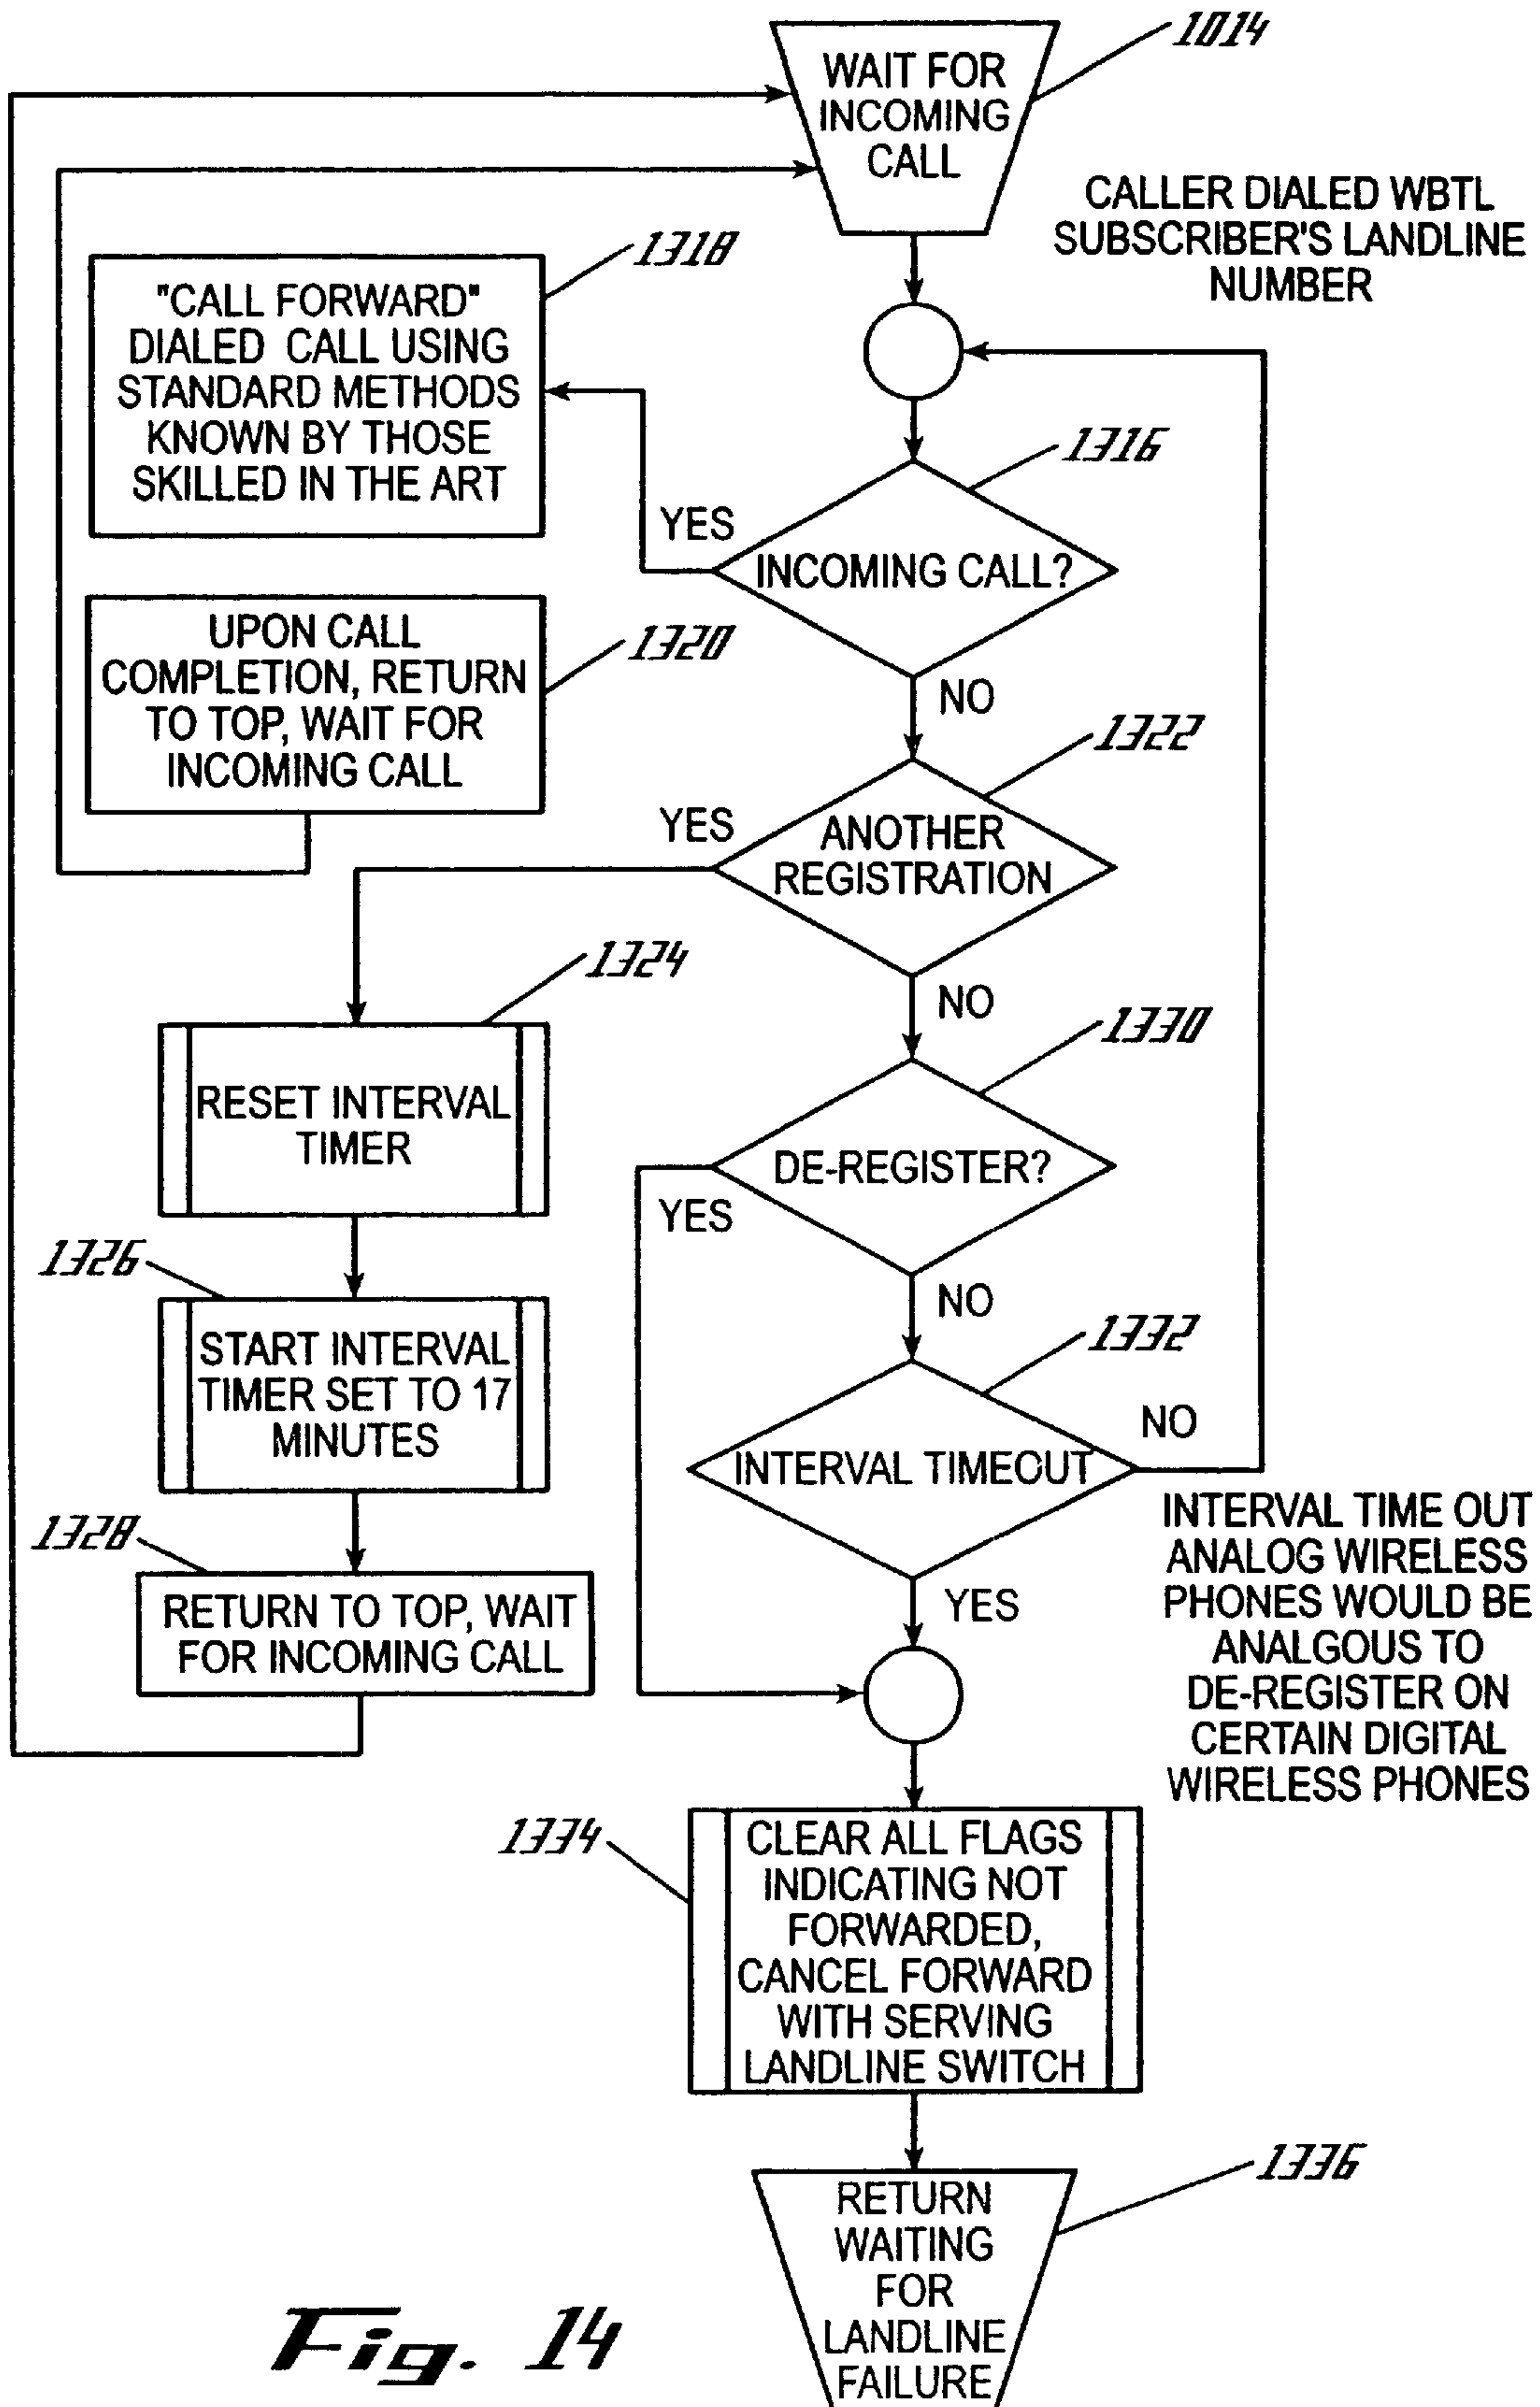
1014

WAIT FOR INCOMING CALL

CALLER DIALED WBTL SUBSCRIBER'S LANDLINE NUMBER

1318

"CALL FORWARD" DIALED CALL USING STANDARD METHODS KNOWN BY THOSE SKILLED IN THE ART

1316

YES

INCOMING CALL?

UPON CALL COMPLETION, RETURN TO TOP, WAIT FOR INCOMING CALL

1320

NO

1322

YES

ANOTHER REGISTRATION

1324

NO

1330

RESET INTERVAL TIMER

DE-REGISTER?

YES

1326

NO

START INTERVAL TIMER SET TO 17 MINUTES

1332

NO

INTERVAL TIMEOUT

1328

RETURN TO TOP, WAIT FOR INCOMING CALL

INTERVAL TIME OUT ANALOG WIRELESS PHONES WOULD BE ANALGOUS TO DE-REGISTER ON CERTAIN DIGITAL WIRELESS PHONES

YES

1334

CLEAR ALL FLAGS INDICATING NOT FORWARDED, CANCEL FORWARD WITH SERVING LANDLINE SWITCH

1336

RETURN WAITING FOR LANDLINE FAILURE

Fig. 14